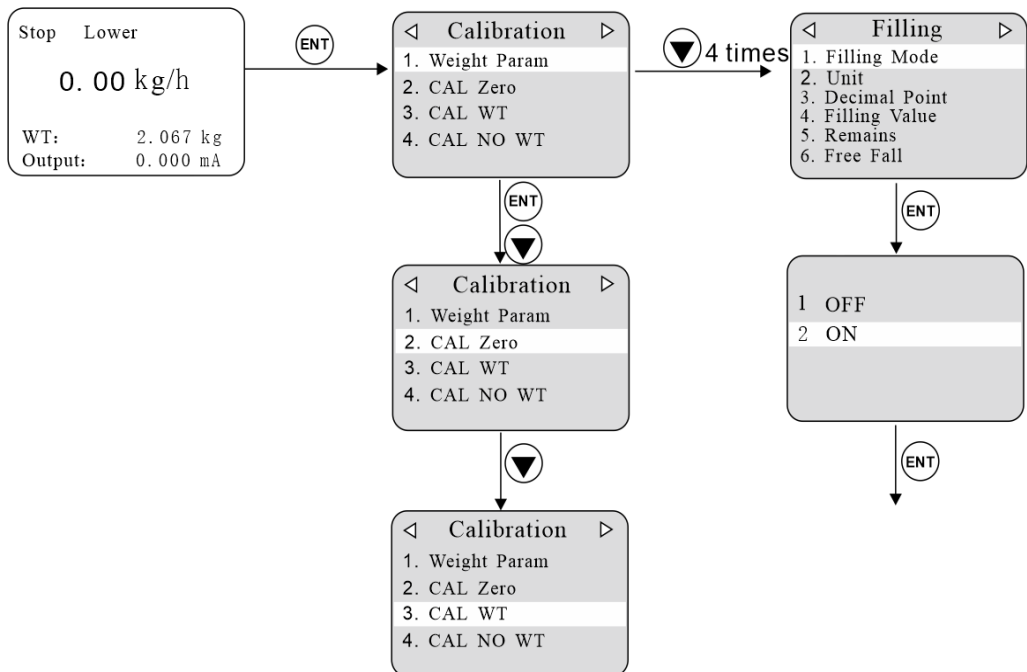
Stop Lower

0. 00 kg/h

WT: 2.067 kg
Output: 0.000 mA

ENT

◁ Calibration ▷
1. Weight Param
2. CAL Zero
3. CAL WT
4. CAL NO WT

4 times

◁ Filling ▷
1. Filling Mode
2. Unit
3. Decimal Point
4. Filling Value
5. Remains
6. Free Fall

ENT

ENT

◁ Calibration ▷
1. Weight Param
2. CAL Zero
3. CAL WT
4. CAL NO WT

1 OFF
2 ON

ENT

◁ Calibration ▷
1. Weight Param
2. CAL Zero
3. CAL WT
4. CAL NO WT